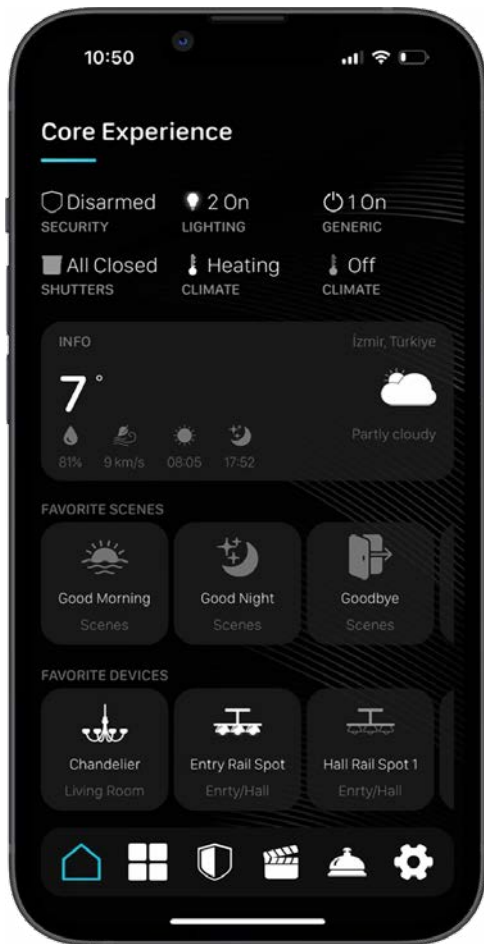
10:50

Core Experience

Disarmed
SECURITY

2 On
LIGHTING

1 On
GENERIC

All Closed
SHUTTERS

Heating
CLIMATE

Off
CLIMATE

INFO

İzmir, Türkiye

7°

Partly cloudy

81%

9 km/s

08:05

17:52

FAVORITE SCENES

Good Morning
Scenes

Good Night
Scenes

Goodbye
Scenes

FAVORITE DEVICES

Chandelier
Living Room

Entry Rail Spot
Enrty/Hall

Hall Rail Spot 1
Enrty/Hall